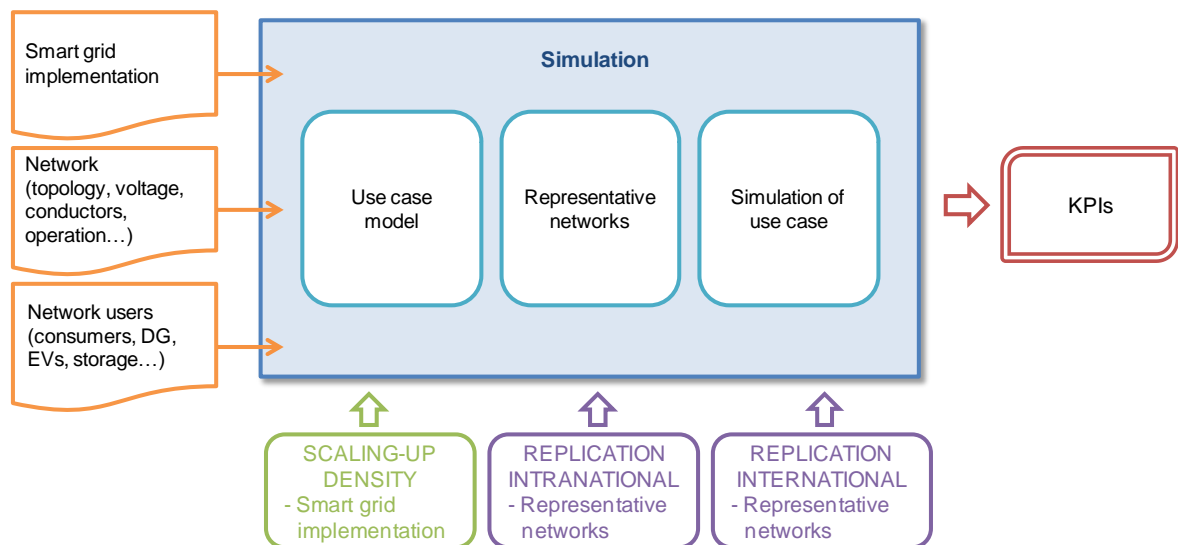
Smart grid implementation

Network (topology, voltage, conductors, operation…)

Network users (consumers, DG, EVs, storage…)

Simulation

Use case model

Representative networks

Simulation of use case

KPIs

SCALING-UP DENSITY
- Smart grid implementation

REPLICATION INTRANATIONAL
- Representative networks

REPLICATION INTERNATIONAL
- Representative networks